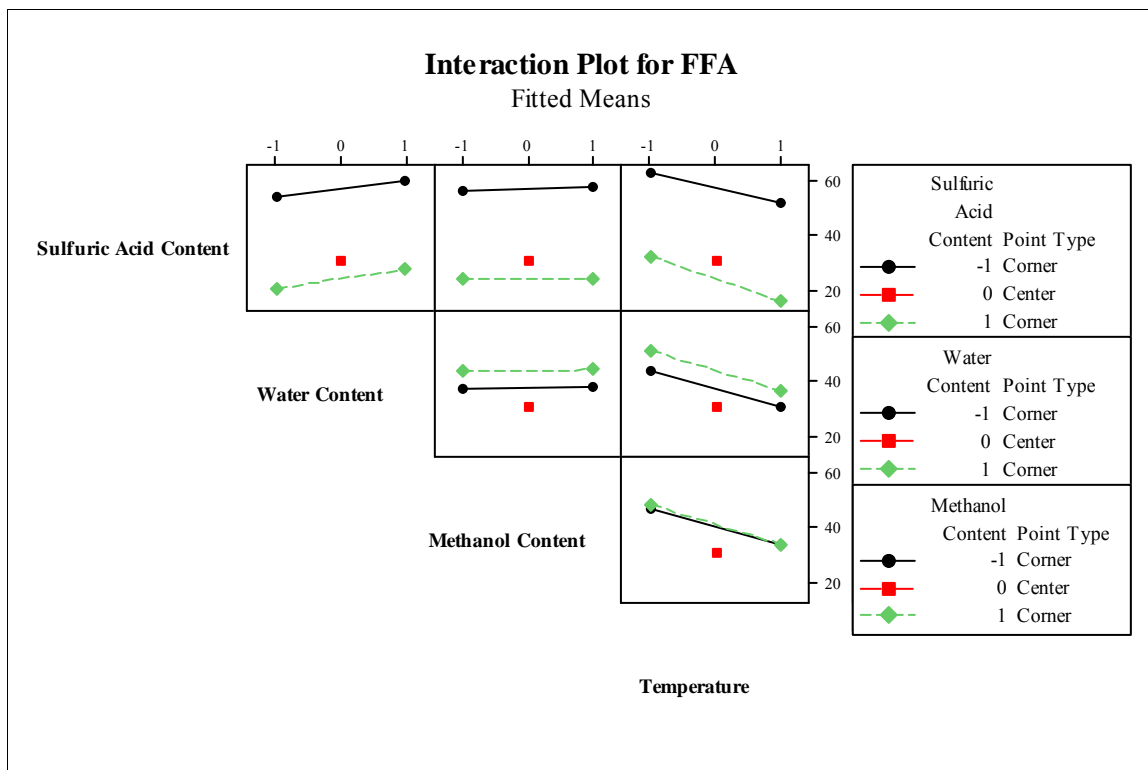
Interaction Plot for FFA
Fitted Means

-1 0 1 -1 0 1 -1 0 1

Sulfuric Acid Content

60
40
20

Sulfuric Acid Content Point Type
-1 Corner
0 Center
1 Corner

Water Content

60
40
20

Water Content Point Type
-1 Corner
0 Center
1 Corner

Methanol Content

60
40
20

Methanol Content Point Type
-1 Corner
0 Center
1 Corner

Temperature